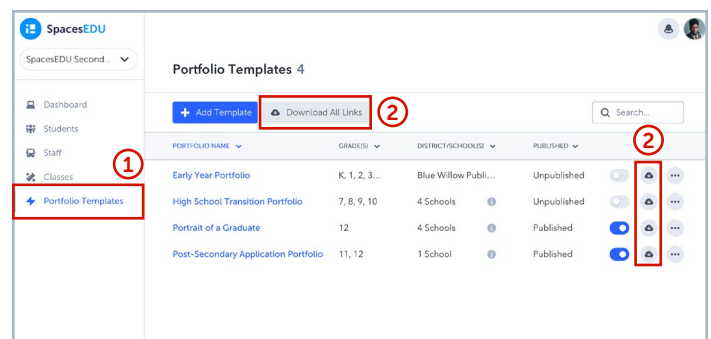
SpacesEDU

SpacesEDU Second...

Dashboard
Students
Staff
Classes
Portfolio Templates

1

Portfolio Templates 4

+ Add Template
Download All Links
2

Search...

2

| PORTFOLIO NAME | GRADE(S) | DISTRICT/SCHOOL(S) | PUBLISHED | | |
|---|---|---|---|---|---|
| Early Year Portfolio | K, 1, 2, 3... | Blue Willow Publi... | Unpublished | | ··· |
| High School Transition Portfolio | 7, 8, 9, 10 | 4 Schools | Unpublished | | ··· |
| Portrait of a Graduate | 12 | 4 Schools | Published | | ··· |
| Post-Secondary Application Portfolio | 11, 12 | 1 School | Published | | ··· |